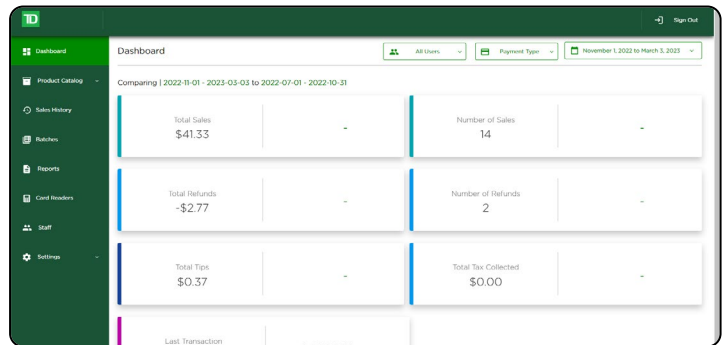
TD

Sign Out

Dashboard
Product Catalog
Sales History
Batches
Reports
Card Readers
Staff
Settings

Dashboard

All Users

Payment Type

November 1, 2022 to March 3, 2023

Comparing | 2022-11-01 - 2023-03-03 to 2022-07-01 - 2022-10-31

Total Sales
$41.33
-

Number of Sales
14
-

Total Refunds
-$2.77
-

Number of Refunds
2
-

Total Tips
$0.37
-

Total Tax Collected
$0.00
-

Last Transaction